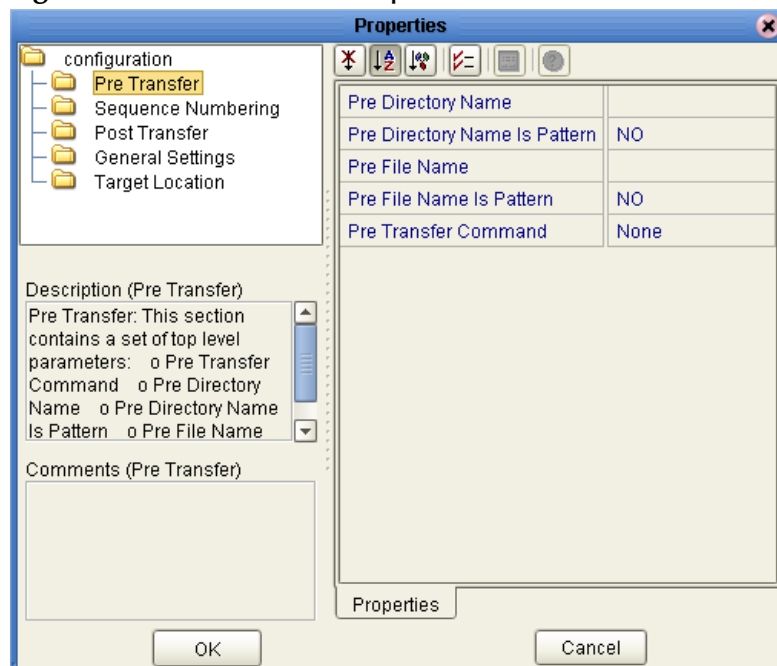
Properties

configuration
Pre Transfer
Sequence Numbering
Post Transfer
General Settings
Target Location

Description (Pre Transfer)
Pre Transfer: This section contains a set of top level parameters: o Pre Transfer Command o Pre Directory Name o Pre Directory Name Is Pattern o Pre File Name

Comments (Pre Transfer)

| Pre Directory Name | |
|---|---|
| Pre Directory Name Is Pattern | NO |
| Pre File Name | |
| Pre File Name Is Pattern | NO |
| Pre Transfer Command | None |

Properties

OK

Cancel